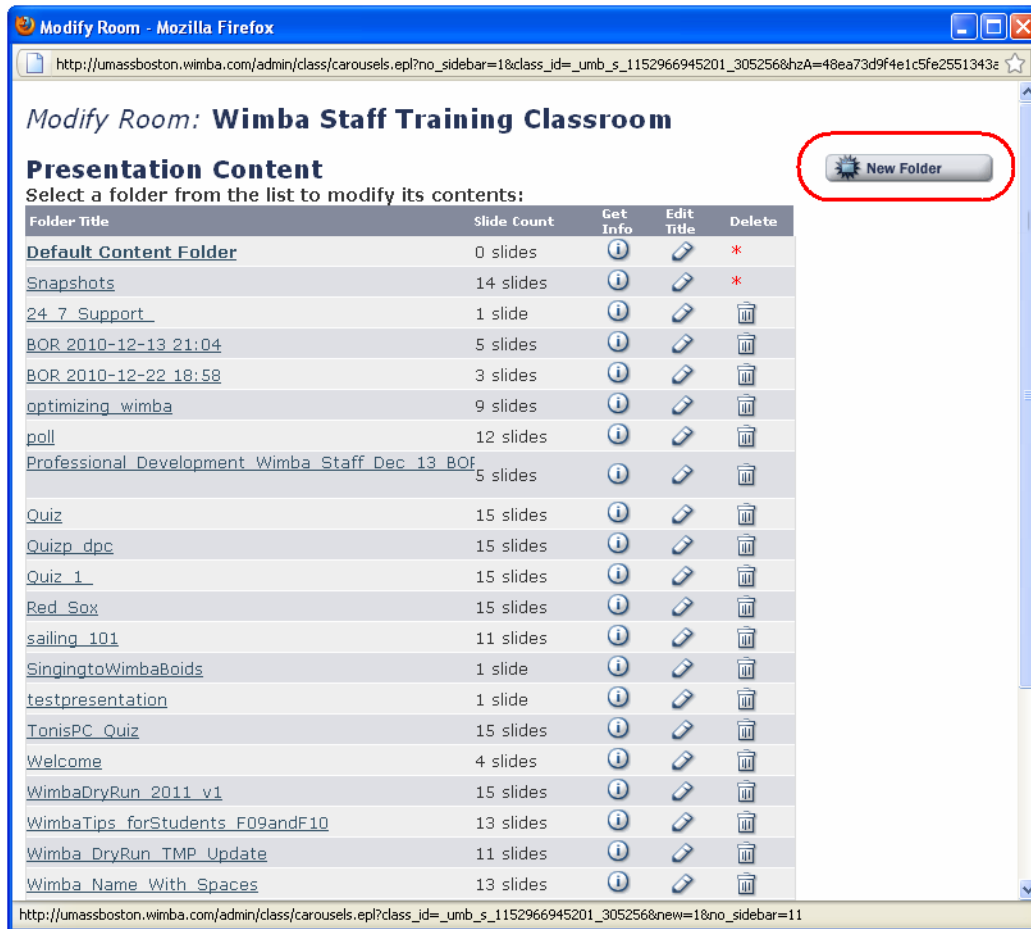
Modify Room - Mozilla Firefox

http://umassboston.wimba.com/admin/class/carousels.epl?no_sidebar=1&class_id=_umb_s_1152966945201_305256&hzA=48ea73d9f4e1c5fe2551343a

Modify Room: Wimba Staff Training Classroom

Presentation Content

New Folder

Select a folder from the list to modify its contents:

| Folder Title | Slide Count | Get Info | Edit Title | Delete |
|---|---|---|---|---|
| Default Content Folder | 0 slides | | | * |
| Snapshots | 14 slides | | | * |
| 24_7_Support_ | 1 slide | | | |
| BOR 2010-12-13 21:04 | 5 slides | | | |
| BOR 2010-12-22 18:58 | 3 slides | | | |
| optimizing_wimba | 9 slides | | | |
| poll | 12 slides | | | |
| Professional_Development_Wimba_Staff_Dec_13_BOF | 5 slides | | | |
| Quiz | 15 slides | | | |
| Quizp_dpc | 15 slides | | | |
| Quiz_1_ | 15 slides | | | |
| Red_Sox | 15 slides | | | |
| sailing_101 | 11 slides | | | |
| SingingtoWimbaBoids | 1 slide | | | |
| testpresentation | 1 slide | | | |
| TonisPC_Quiz | 15 slides | | | |
| Welcome | 4 slides | | | |
| WimbaDryRun_2011_v1 | 15 slides | | | |
| WimbaTips_forStudents_F09andF10 | 13 slides | | | |
| Wimba_DryRun_TMP_Update | 11 slides | | | |
| Wimba_Name_With_Spaces | 13 slides | | | |

http://umassboston.wimba.com/admin/class/carousels.epl?class_id=_umb_s_1152966945201_305256&new=1&no_sidebar=11